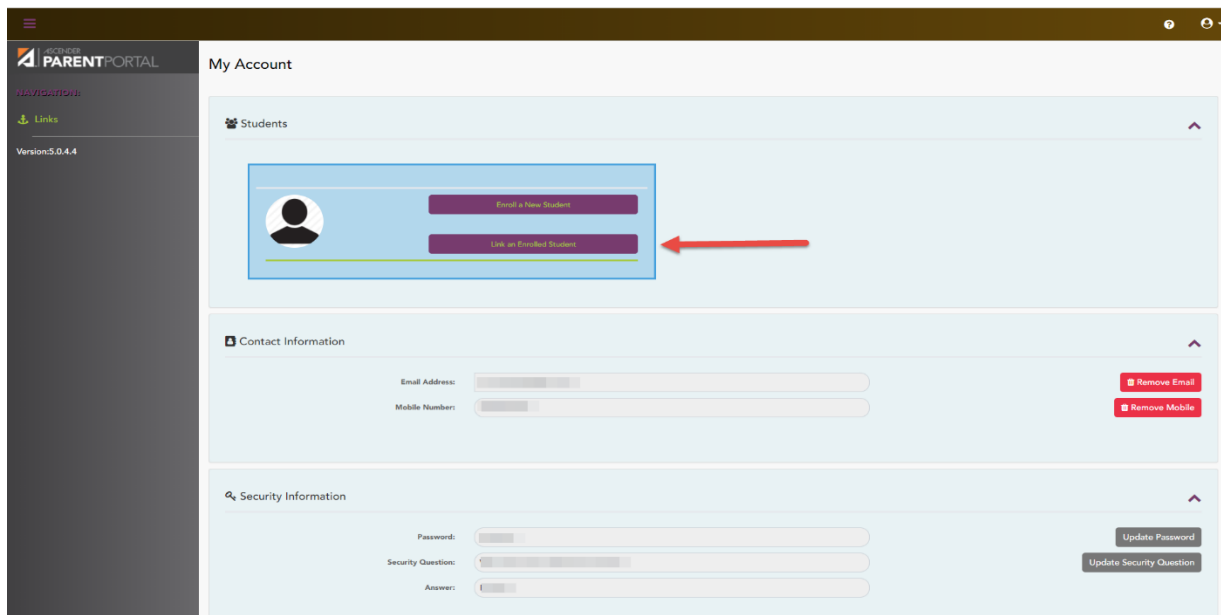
ASCENDER PARENTPORTAL

NAVIGATION:

Links

Version:5.0.4.4

My Account

Students

Enroll a New Student

Link an Enrolled Student

Contact Information

Email Address: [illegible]

Mobile Number: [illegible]

Remove Email

Remove Mobile

Security Information

Password: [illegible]

Security Question: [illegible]

Answer: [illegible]

Update Password

Update Security Question